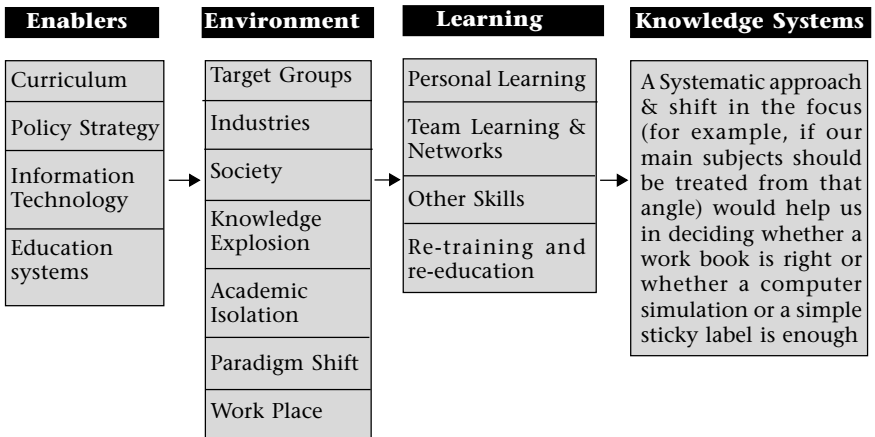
Enablers

Curriculum

Policy Strategy

Information Technology

Education systems

Environment

Target Groups

Industries

Society

Knowledge Explosion

Academic Isolation

Paradigm Shift

Work Place

Learning

Personal Learning

Team Learning & Networks

Other Skills

Re-training and re-education

Knowledge Systems

A Systematic approach & shift in the focus (for example, if our main subjects should be treated from that angle) would help us in deciding whether a work book is right or whether a computer simulation or a simple sticky label is enough